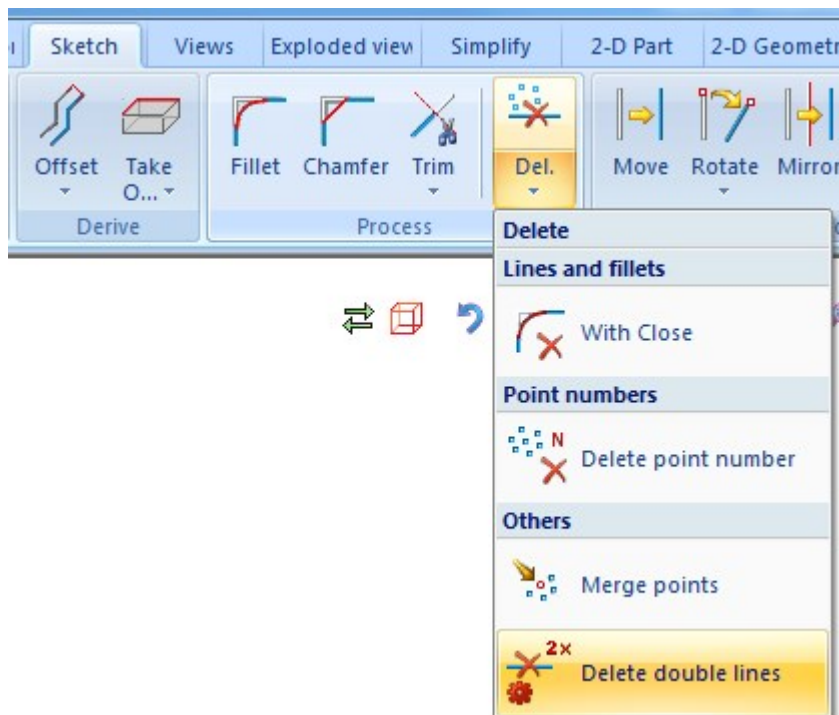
Sketch Views Exploded view Simplify 2-D Part 2-D Geometr

Offset
Take O...
Derive

Fillet Chamfer Trim Del.
Process

Move Rotate Mirror

Delete
Lines and fillets
With Close
Point numbers
N
Delete point number
Others
Merge points
2×
Delete double lines